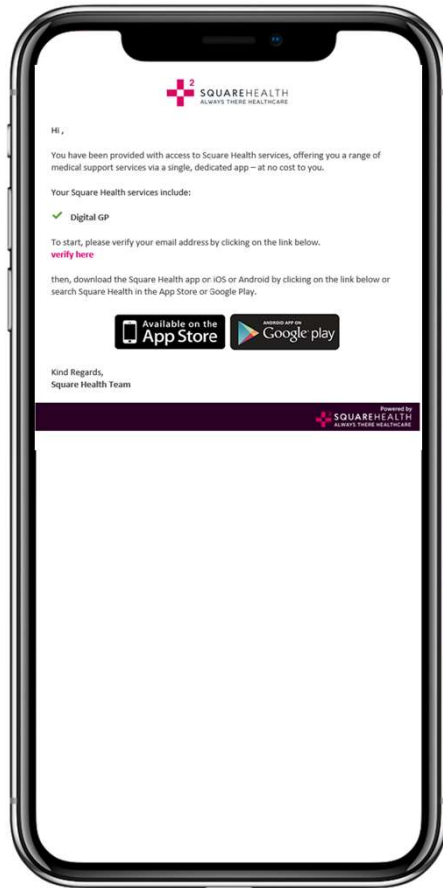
2
SQUAREHEALTH
ALWAYS THERE HEALTHCARE

Hi ,

You have been provided with access to Scuare Health services, offering you a range of medical support services via a single, dedicated app – at no cost to you.

Your Square Health services include:

Digital GP

To start, please verify your email address by clicking on the link below.
verify here

then, download the Square Health app or iOS or Android by clicking on the link below or search Square Health in the App Store or Google Play.

Available on the App Store

ANDROID APP ON Google play

Kind Regards,
Square Health Team

Powered by
SQUAREHEALTH
ALWAYS THERE HEALTHCARE